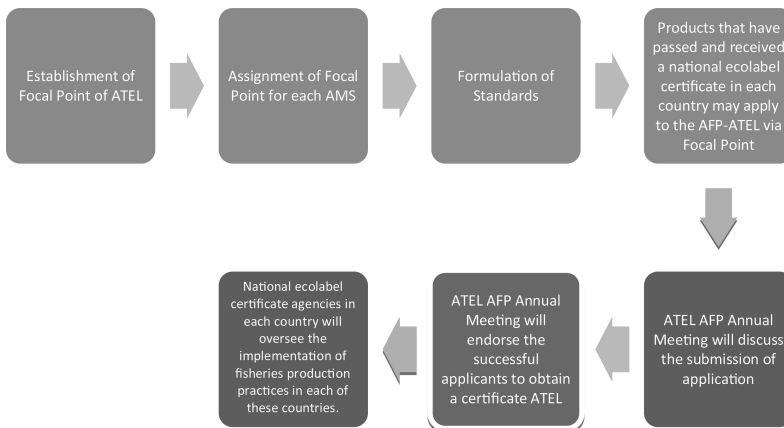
Establishment of Focal Point of ATEL

Assignment of Focal Point for each AMS

Formulation of Standards

Products that have passed and received a national ecolabel certificate in each country may apply to the AFP-ATEL via Focal Point

ATEL AFP Annual Meeting will discuss the submission of application

ATEL AFP Annual Meeting will endorse the successful applicants to obtain a certificate ATEL

National ecolabel certificate agencies in each country will oversee the implementation of fisheries production practices in each of these countries.